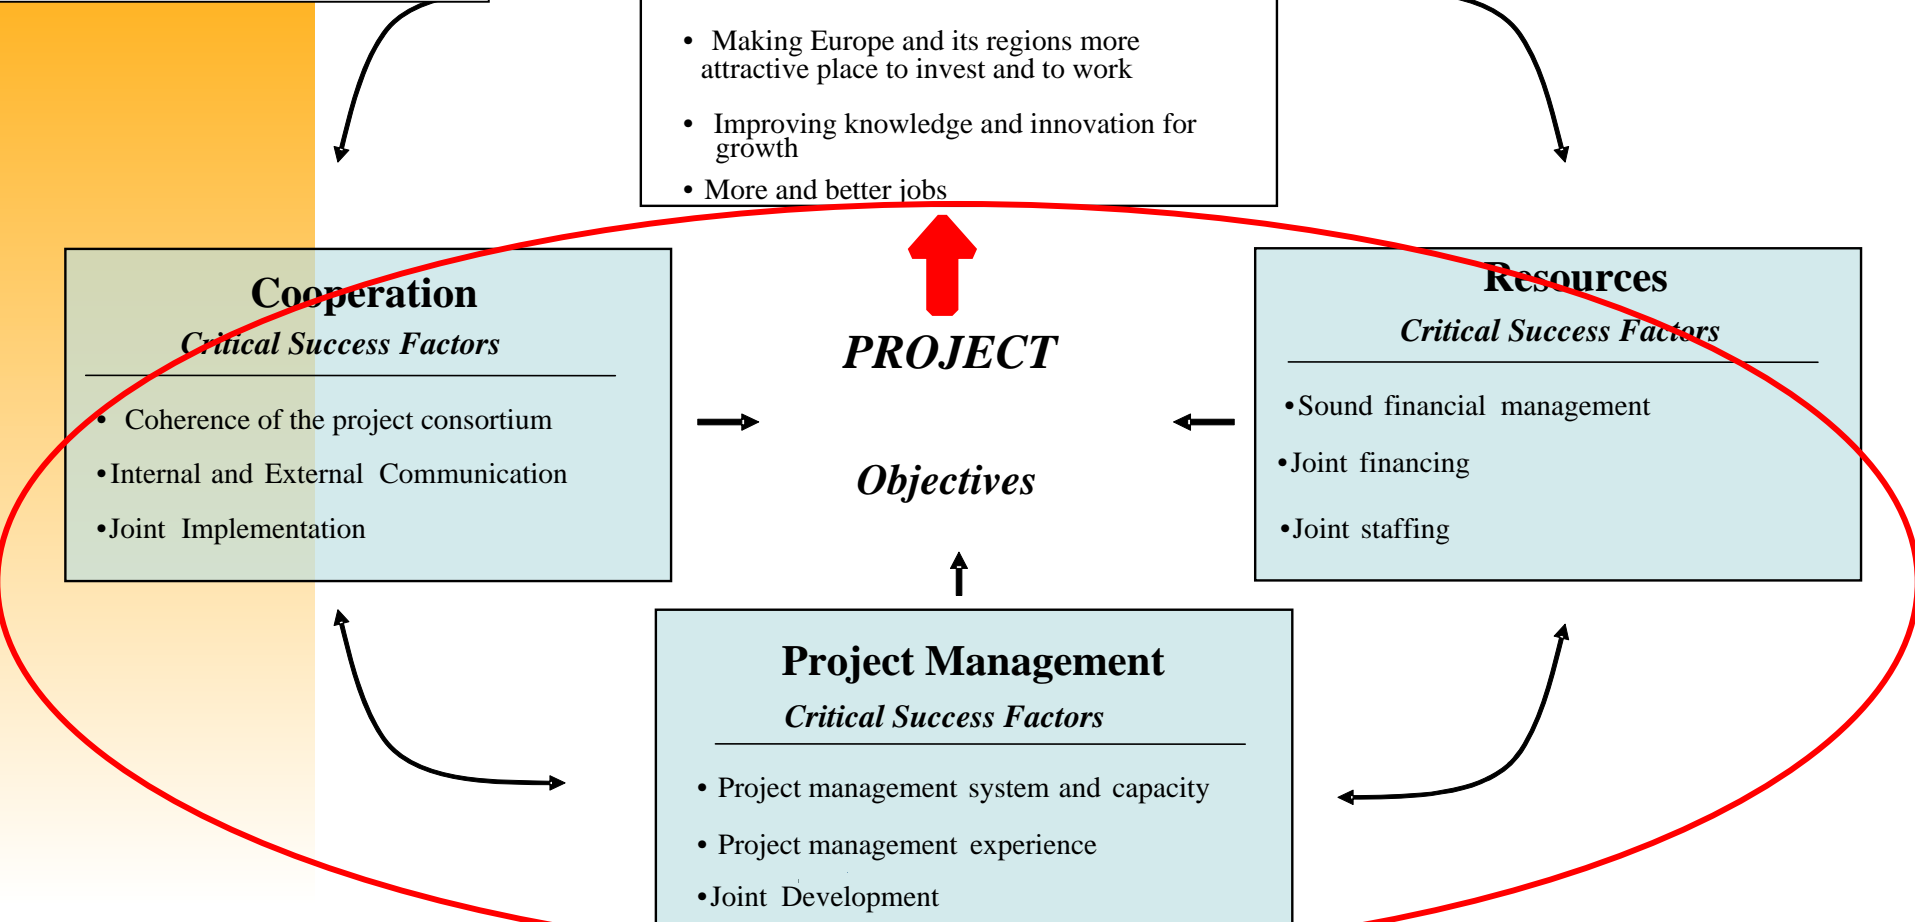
• Making Europe and its regions more attractive place to invest and to work

• Improving knowledge and innovation for growth

• More and better jobs

Cooperation
Critical Success Factors

• Coherence of the project consortium

• Internal and External Communication

• Joint Implementation

PROJECT

Objectives

Resources
Critical Success Factors

• Sound financial management

• Joint financing

• Joint staffing

Project Management
Critical Success Factors

• Project management system and capacity

• Project management experience

• Joint Development